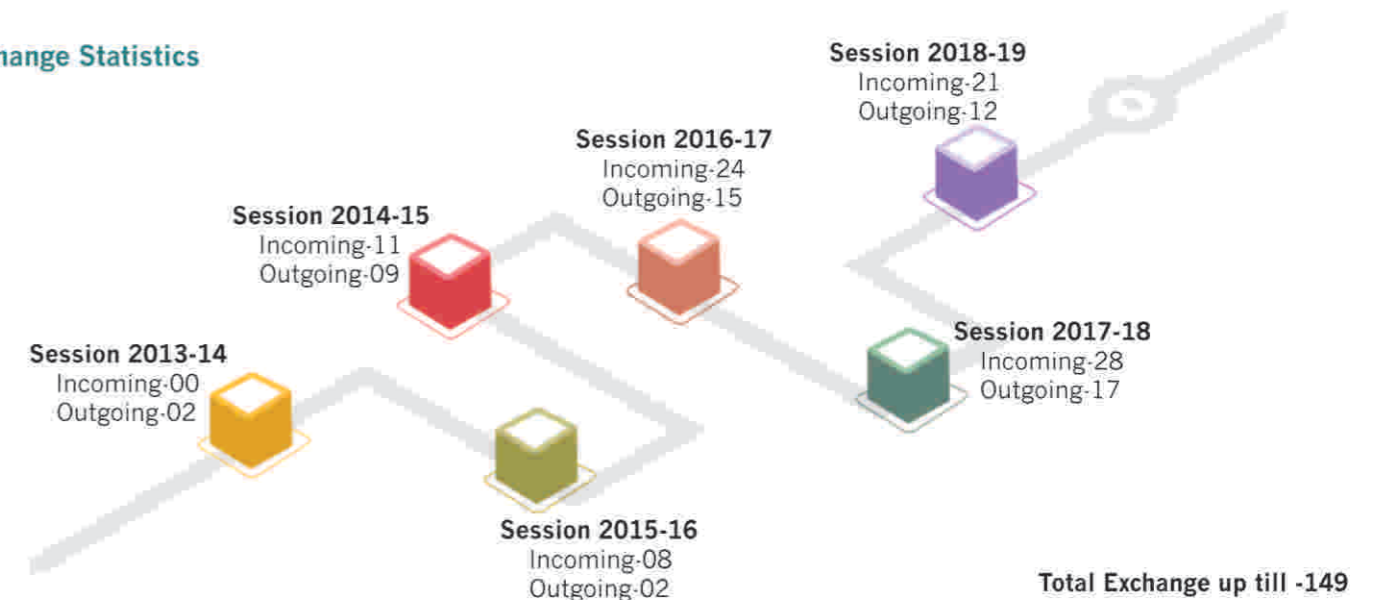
hange Statistics

Session 2018-19
Incoming-21
Outgoing-12

Session 2016-17
Incoming-24
Outgoing-15

Session 2014-15
Incoming-11
Outgoing-09

Session 2017-18
Incoming-28
Outgoing-17

Session 2013-14
Incoming-00
Outgoing-02

Session 2015-16
Incoming-08
Outgoing-02

Total Exchange up till -149